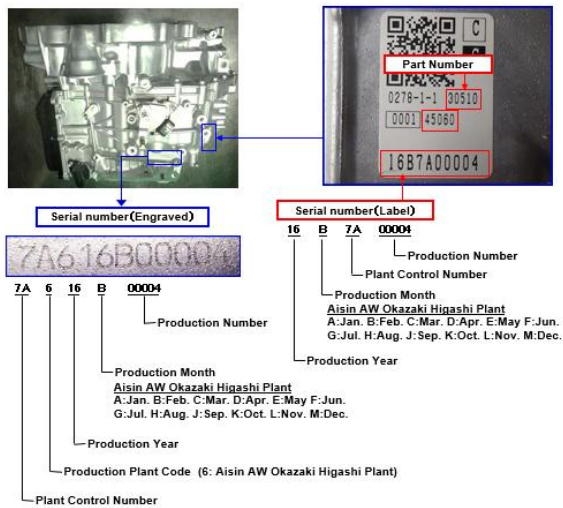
C
Part Number
0278-1-1 30510
0001 45060
16B7A00004

Serial number(Engraved)

7A616B0000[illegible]

7A 6 16 B 00004

Production Number

Production Month
Aisin AW Okazaki Higashi Plant
A:Jan. B:Feb. C:Mar. D:Apr. E:May F:Jun.
G:Jul. H:Aug. J:Sep. K:Oct. L:Nov. M:Dec.

Production Year

Production Plant Code (6: Aisin AW Okazaki Higashi Plant)

Plant Control Number

Serial number(Label)

16 B 7A 00004

Production Number

Plant Control Number

Production Month
Aisin AW Okazaki Higashi Plant
A:Jan. B:Feb. C:Mar. D:Apr. E:May F:Jun.
G:Jul. H:Aug. J:Sep. K:Oct. L:Nov. M:Dec.

Production Year